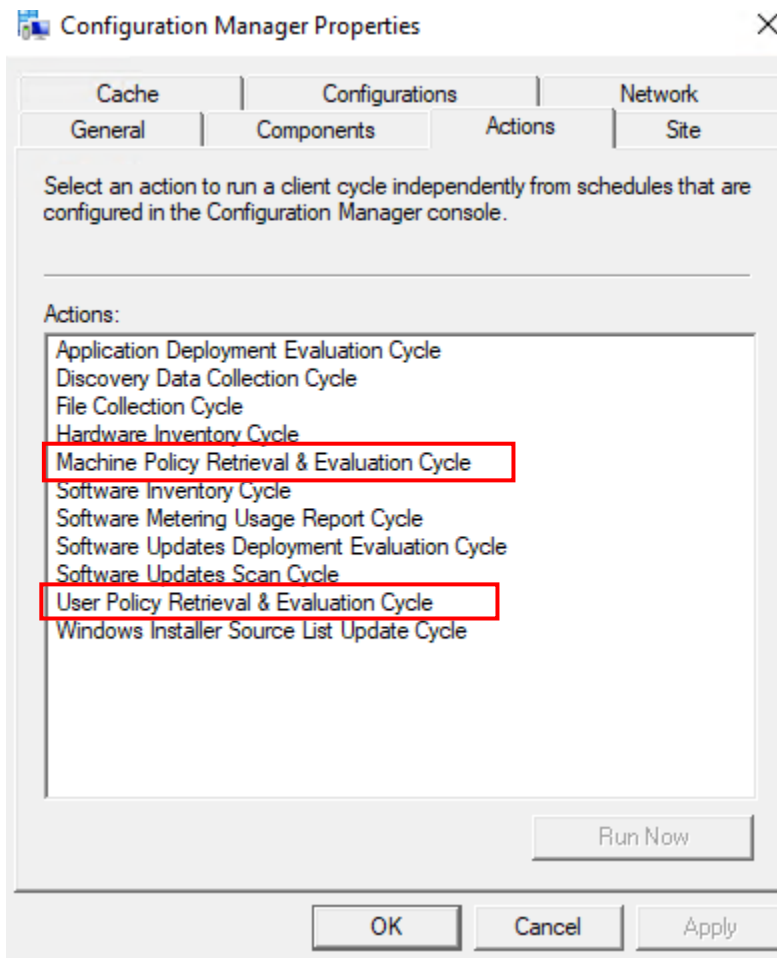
Configuration Manager Properties

Cache
Configurations
Network
General
Components
Actions
Site

Select an action to run a client cycle independently from schedules that are configured in the Configuration Manager console.

Actions:

Application Deployment Evaluation Cycle
Discovery Data Collection Cycle
File Collection Cycle
Hardware Inventory Cycle
Machine Policy Retrieval & Evaluation Cycle
Software Inventory Cycle
Software Metering Usage Report Cycle
Software Updates Deployment Evaluation Cycle
Software Updates Scan Cycle
User Policy Retrieval & Evaluation Cycle
Windows Installer Source List Update Cycle

Run Now

OK
Cancel
Apply